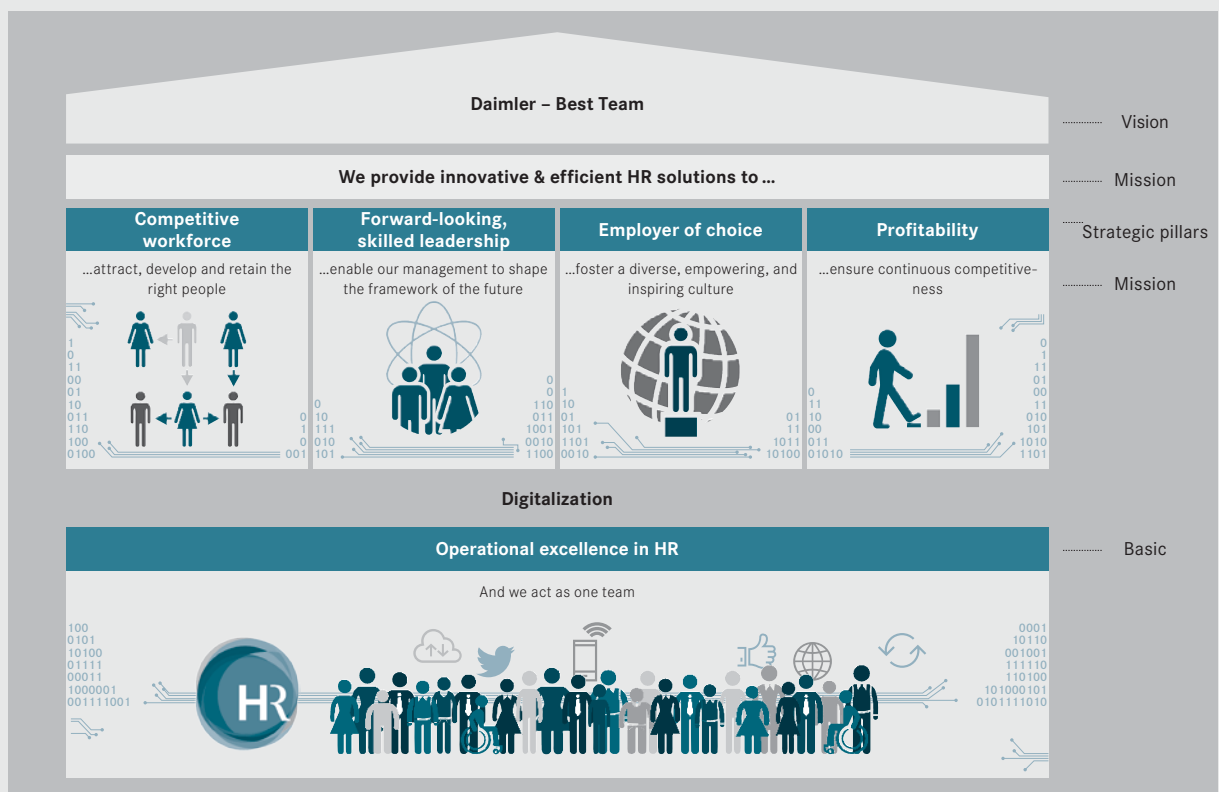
Daimler – Best Team

Vision

We provide innovative & efficient HR solutions to …

Mission

Competitive workforce

Forward-looking, skilled leadership

Employer of choice

Profitability

Strategic pillars

…attract, develop and retain the right people

…enable our management to shape the framework of the future

…foster a diverse, empowering, and inspiring culture

…ensure continuous competitiveness

Mission

1
0
11
00
01
10
011
110
100
0100

0
1
0
001

0
10
111
010
101

0
1
110
011
1001
0010
1100

1
10
01
101
1101
00010

01
11
1011
10100

0
11
00
011
01010

0
1
11
01
00
11
010
101
1010
1101

Digitalization

Operational excellence in HR

Basic

And we act as one team

100
0101
10100
01111
00011
1000001
001111001

HR

0001
10110
001001
111110
110100
101000101
0101111010